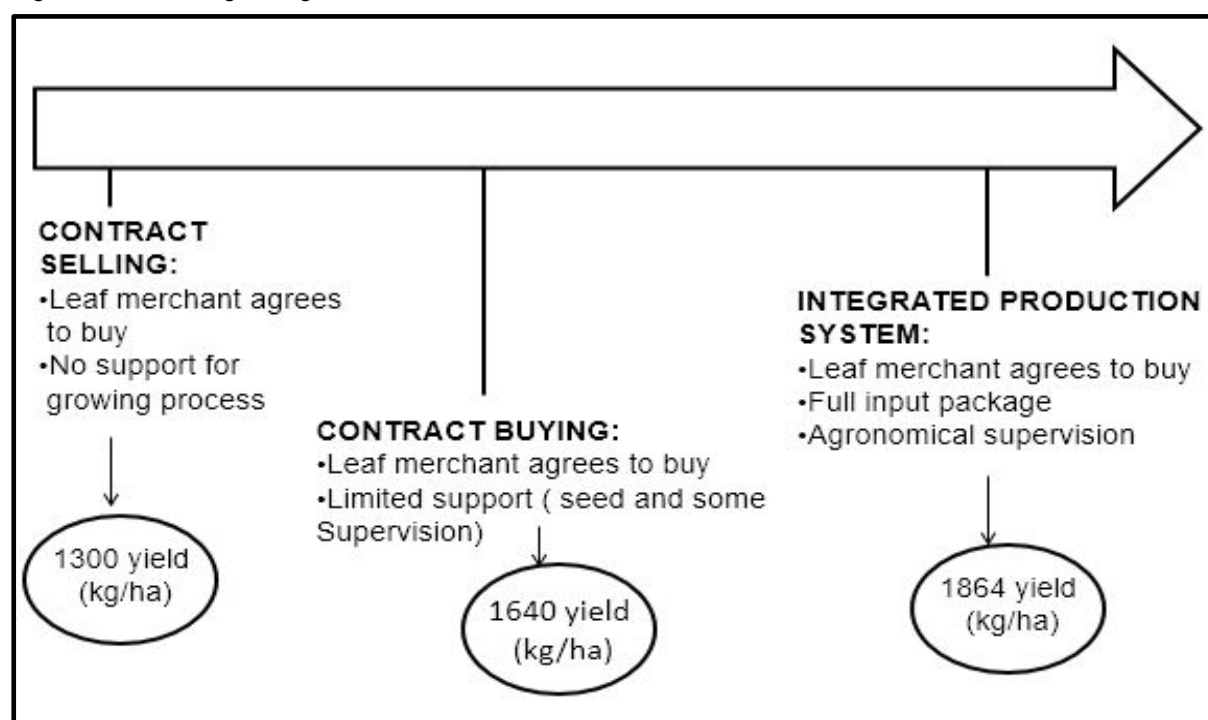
CONTRACT SELLING:
•Leaf merchant agrees to buy
•No support for growing process

1300 yield (kg/ha)

CONTRACT BUYING:
•Leaf merchant agrees to buy
•Limited support ( seed and some Supervision)

1640 yield (kg/ha)

INTEGRATED PRODUCTION SYSTEM:
•Leaf merchant agrees to buy
•Full input package
•Agronomical supervision

1864 yield (kg/ha)